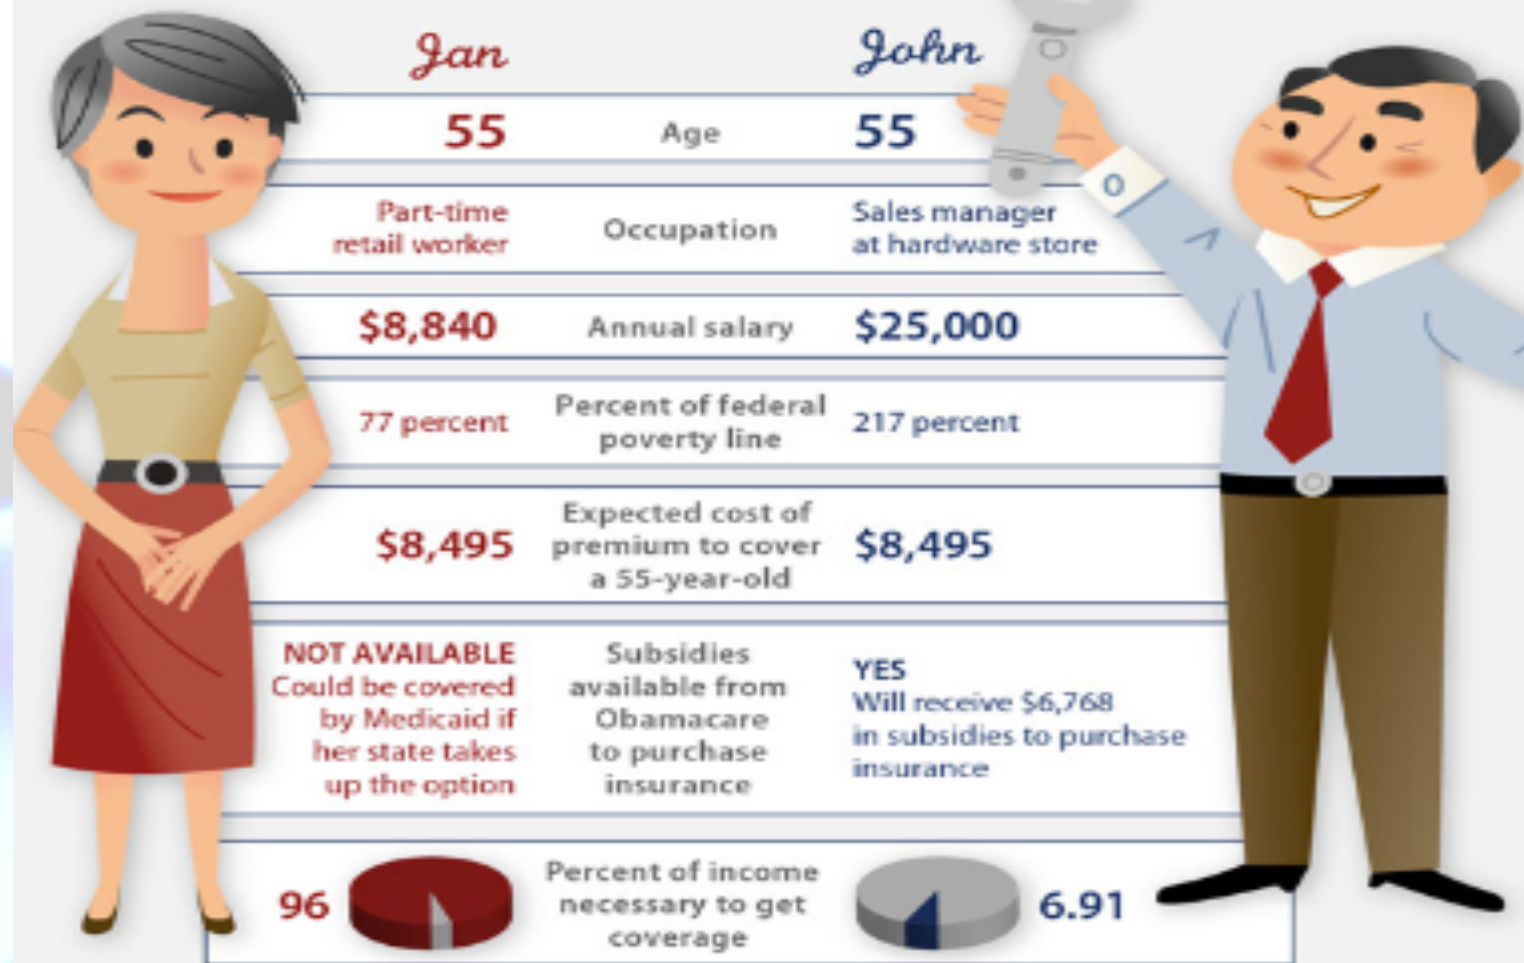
| Jan | | John |
|---|---|---|
| 55 | Age | 55 |
| Part-time retail worker | Occupation | Sales manager at hardware store |
| \$8,840 | Annual salary | \$25,000 |
| 77 percent | Percent of federal poverty line | 217 percent |
| \$8,495 | Expected cost of premium to cover a 55-year-old | \$8,495 |
| NOT AVAILABLE Could be covered by Medicaid if her state takes up the option | Subsidies available from Obamacare to purchase insurance | YES Will receive \$6,768 in subsidies to purchase insurance |
| 96 | Percent of income necessary to get coverage | 6.91 |